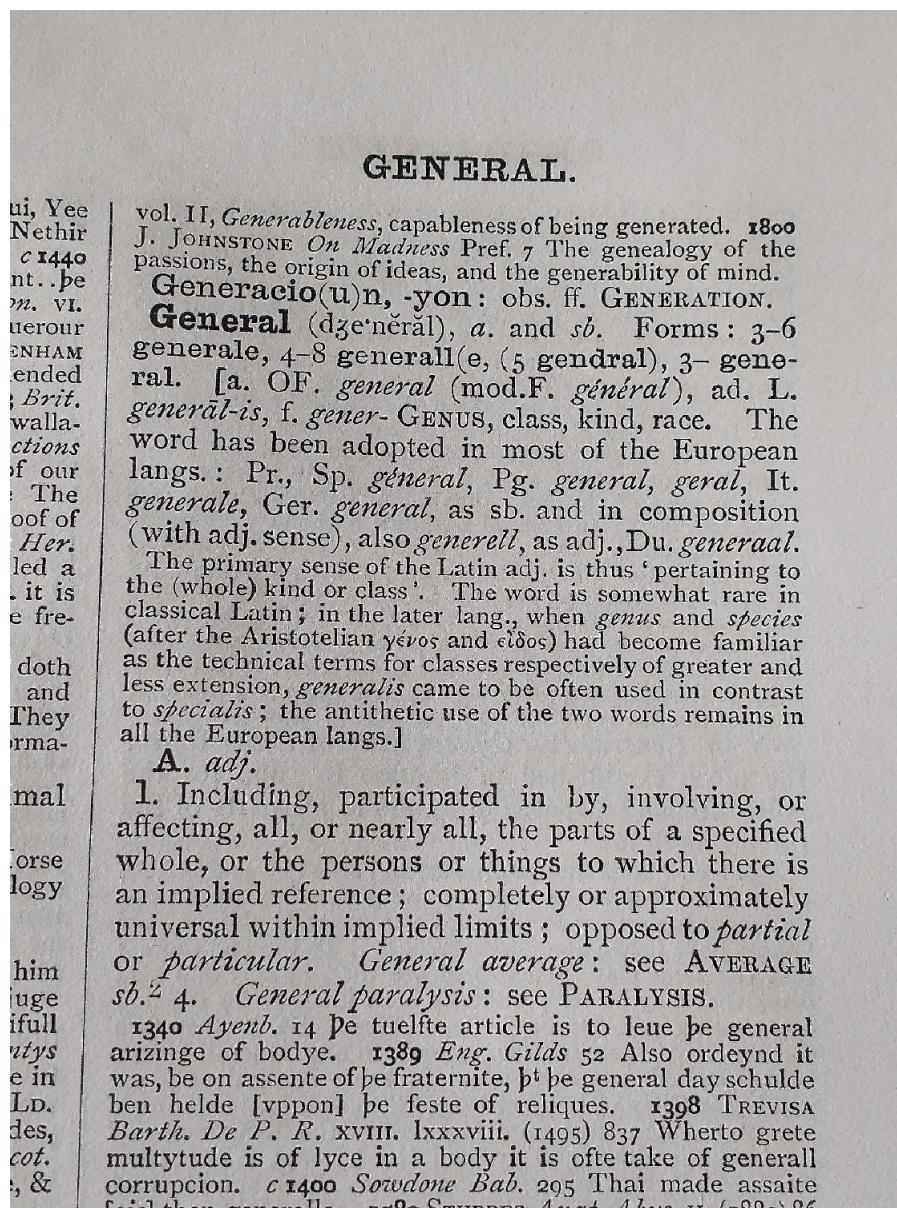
GENERAL.

ui, Yee
Nethir
c 1440
nt..þe
m. VI.
uerour
ENHAM
ended
Brit.
walla-
ctions
of our
The
oof of
Her.
led a
it is
e fre-

doth
and
They
rma-

mal

orse
logy

him
uge
ifull
ntys
e in
LD.
des,
cot.
, &

vol. II, Generableness, capableness of being generated. 1800 J. JOHNSTONE On Madness Pref. 7 The genealogy of the passions, the origin of ideas, and the generability of mind.

Generacio(u)n, -yon: obs. ff. GENERATION.

General (dʒe·nĕrăl), a. and sb. Forms: 3–6 generale, 4–8 generall(e, (5 gendral), 3– general. [a. OF. general (mod.F. général), ad. L. generāl-is, f. gener- GENUS, class, kind, race. The word has been adopted in most of the European langs.: Pr., Sp. géneral, Pg. general, geral, It. generale, Ger. general, as sb. and in composition (with adj. sense), also generell, as adj., Du. generaal.

The primary sense of the Latin adj. is thus 'pertaining to the (whole) kind or class'. The word is somewhat rare in classical Latin; in the later lang., when genus and species (after the Aristotelian γένος and εἶδος) had become familiar as the technical terms for classes respectively of greater and less extension, generalis came to be often used in contrast to specialis; the antithetic use of the two words remains in all the European langs.]

A. adj.

1. Including, participated in by, involving, or affecting, all, or nearly all, the parts of a specified whole, or the persons or things to which there is an implied reference; completely or approximately universal within implied limits; opposed to partial or particular. General average: see AVERAGE sb.² 4. General paralysis: see PARALYSIS.

1340 Ayenb. 14 Þe tuelfte article is to leue þe general arizinge of bodye. 1389 Eng. Gilds 52 Also ordeynd it was, be on assente of þe fraternite, þᵗ þe general day schulde ben helde [vppon] þe feste of reliques. 1398 TREVISA Barth. De P. R. XVIII. lxxxviii. (1495) 837 Wherto grete multytude is of lyce in a body it is ofte take of generall corrupcion. c 1400 Sowdone Bab. 295 Thai made assaite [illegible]